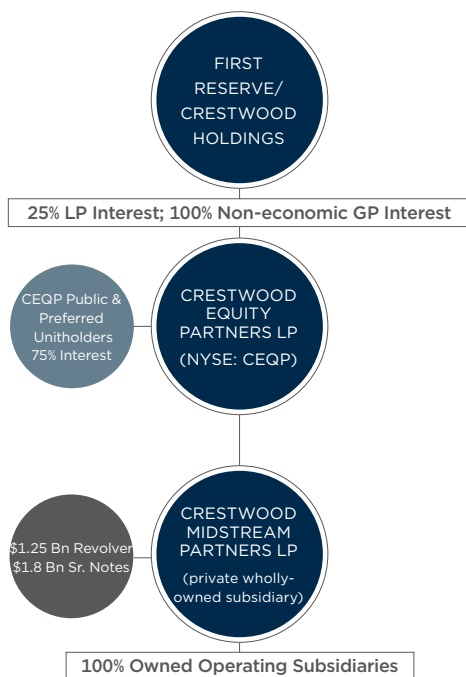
FIRST RESERVE/ CRESTWOOD HOLDINGS

25% LP Interest; 100% Non-economic GP Interest

CEQP Public & Preferred Unitholders 75% Interest

CRESTWOOD EQUITY PARTNERS LP

(NYSE: CEQP)

$1.25 Bn Revolver
$1.8 Bn Sr. Notes

CRESTWOOD MIDSTREAM PARTNERS LP

(private wholly-owned subsidiary)

100% Owned Operating Subsidiaries